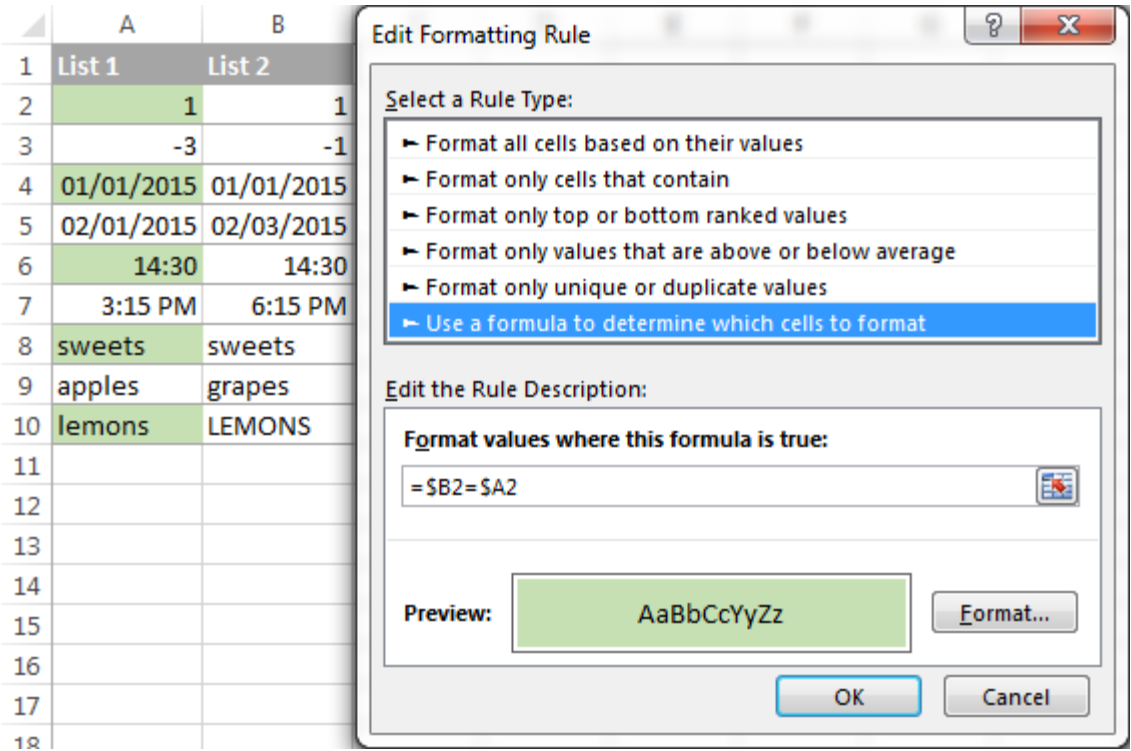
| | A | B |
|---|---|---|
| 1 | List 1 | List 2 |
| 2 | 1 | 1 |
| 3 | -3 | -1 |
| 4 | 01/01/2015 | 01/01/2015 |
| 5 | 02/01/2015 | 02/03/2015 |
| 6 | 14:30 | 14:30 |
| 7 | 3:15 PM | 6:15 PM |
| 8 | sweets | sweets |
| 9 | apples | grapes |
| 10 | lemons | LEMONS |
| 11 | | |
| 12 | | |
| 13 | | |
| 14 | | |
| 15 | | |
| 16 | | |
| 17 | | |
| 18 | | |

Edit Formatting Rule

?

X

Select a Rule Type:

► Format all cells based on their values
► Format only cells that contain
► Format only top or bottom ranked values
► Format only values that are above or below average
► Format only unique or duplicate values
► Use a formula to determine which cells to format

Edit the Rule Description:

Format values where this formula is true:

=$B2=$A2

Preview: AaBbCcYyZz

Format...

OK

Cancel